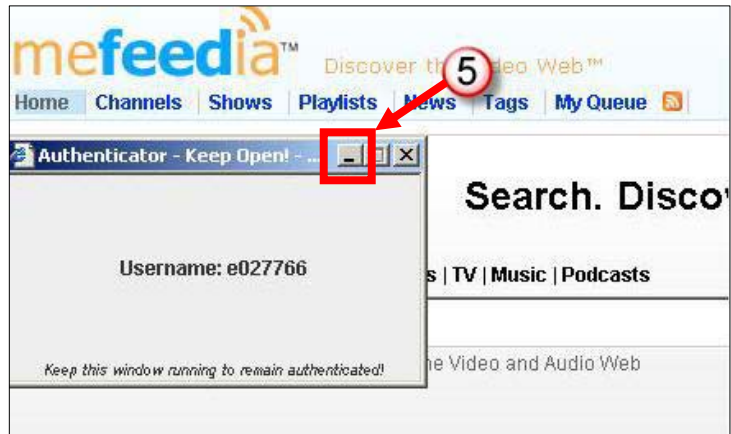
mefeedia™ Discover th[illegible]eo Web™

5

Home | Channels | Shows | Playlists | News | Tags | My Queue

Authenticator - Keep Open! - ...

Search. Discov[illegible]

Username: e027766

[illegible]s | TV | Music | Podcasts

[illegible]e Video and Audio Web

Keep this window running to remain authenticated!